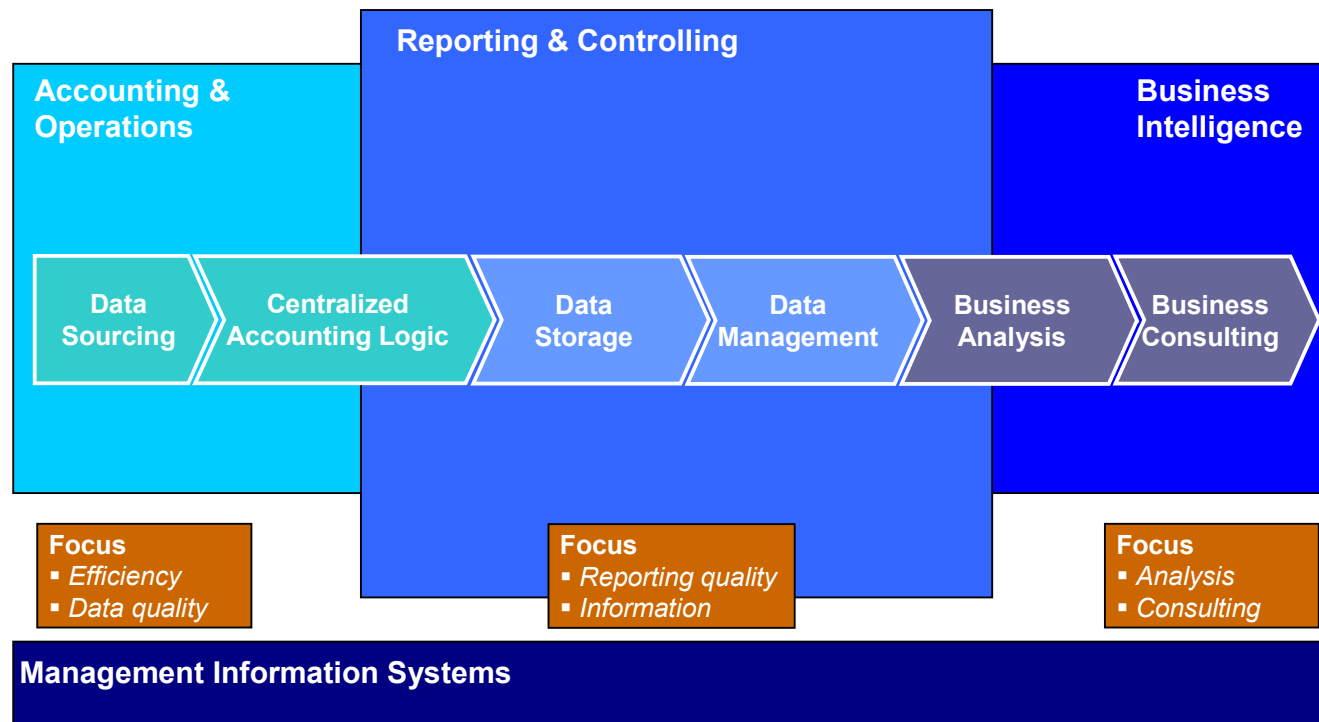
Reporting & Controlling

Accounting & Operations

Business Intelligence

Data Sourcing

Centralized Accounting Logic

Data Storage

Data Management

Business Analysis

Business Consulting

Focus
▪ Efficiency
▪ Data quality

Focus
▪ Reporting quality
▪ Information

Focus
▪ Analysis
▪ Consulting

Management Information Systems